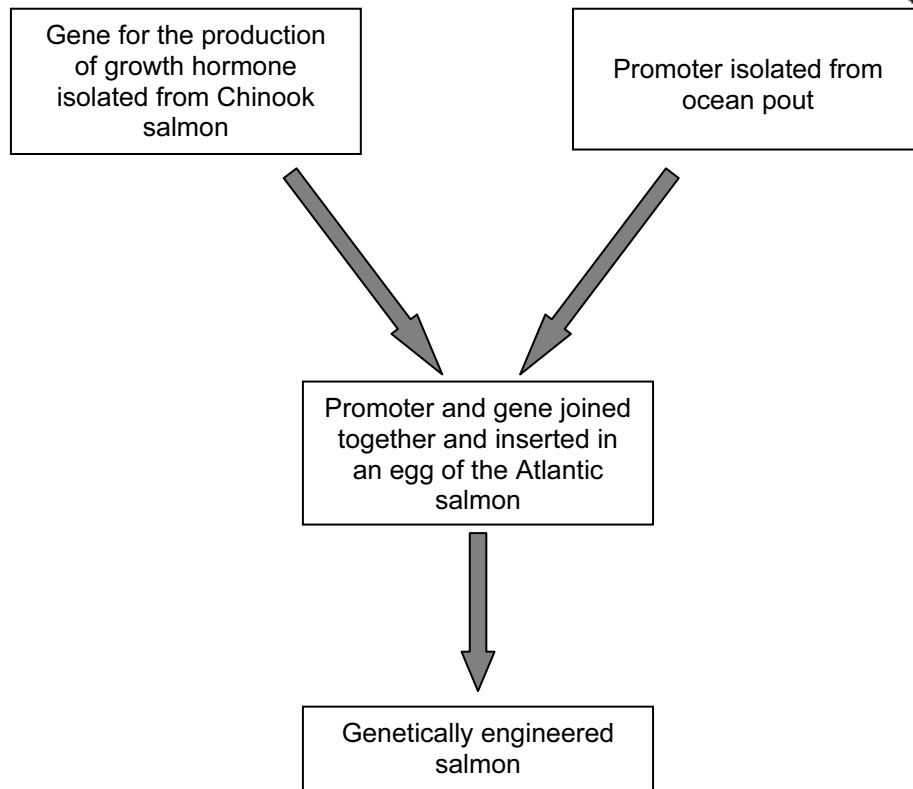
Gene for the production of growth hormone isolated from Chinook salmon

Promoter isolated from ocean pout

Promoter and gene joined together and inserted in an egg of the Atlantic salmon

Genetically engineered salmon